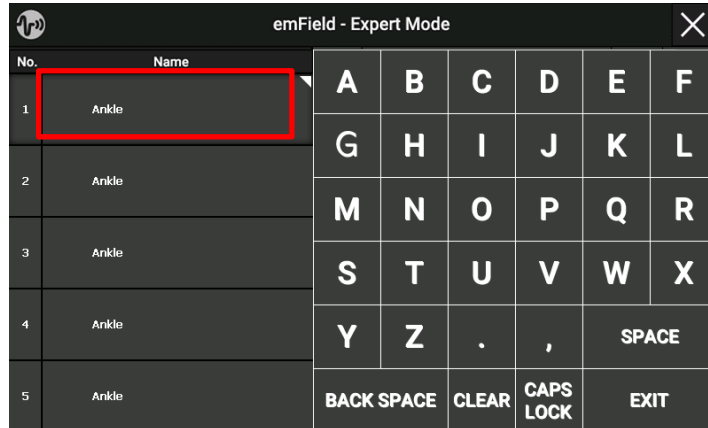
emField - Expert Mode

| No. | Name |
|---|---|
| 1 | Ankle |
| 2 | Ankle |
| 3 | Ankle |
| 4 | Ankle |
| 5 | Ankle |

A B C D E F
G H I J K L
M N O P Q R
S T U V W X
Y Z . , SPACE
BACK SPACE CLEAR CAPS LOCK EXIT